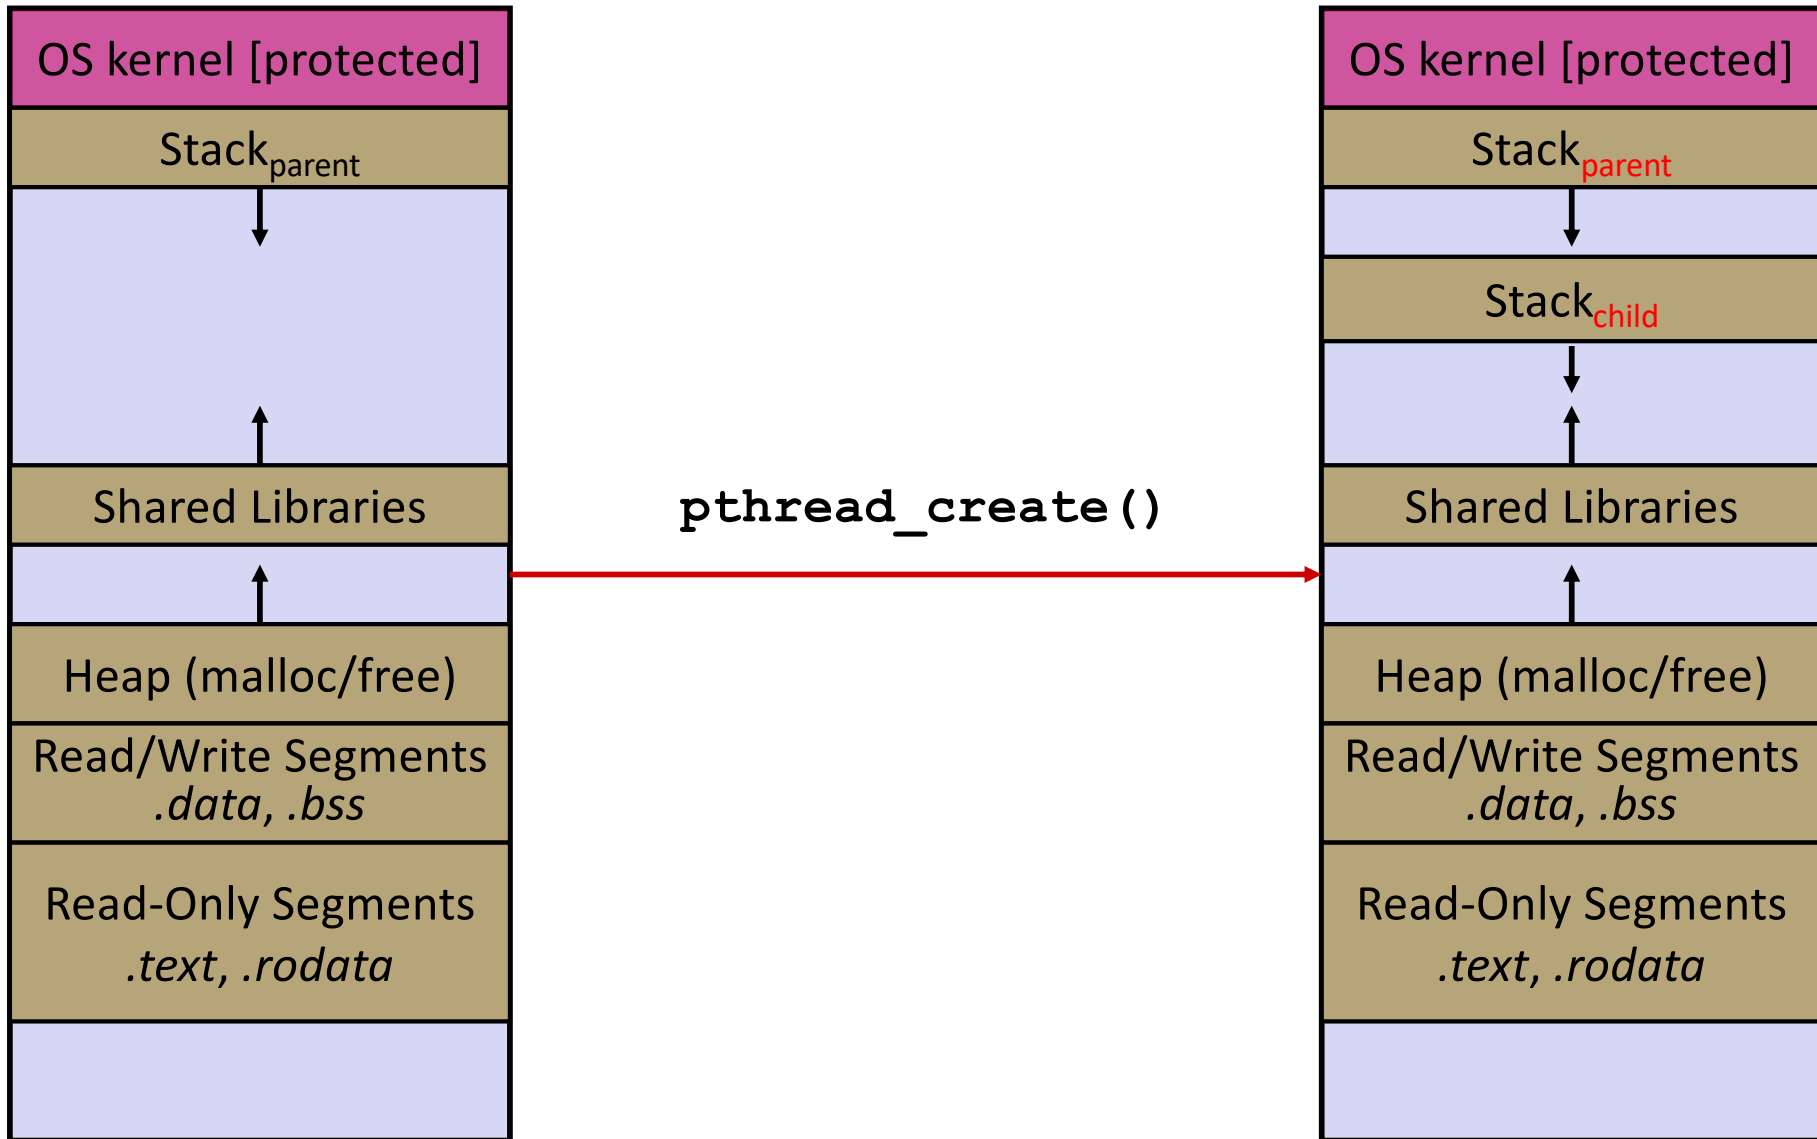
OS kernel [protected]

Stack$_{parent}$

Shared Libraries

Heap (malloc/free)

Read/Write Segments
.data, .bss

Read-Only Segments
.text, .rodata

pthread_create()

OS kernel [protected]

Stack$_{parent}$

Stack$_{child}$

Shared Libraries

Heap (malloc/free)

Read/Write Segments
.data, .bss

Read-Only Segments
.text, .rodata